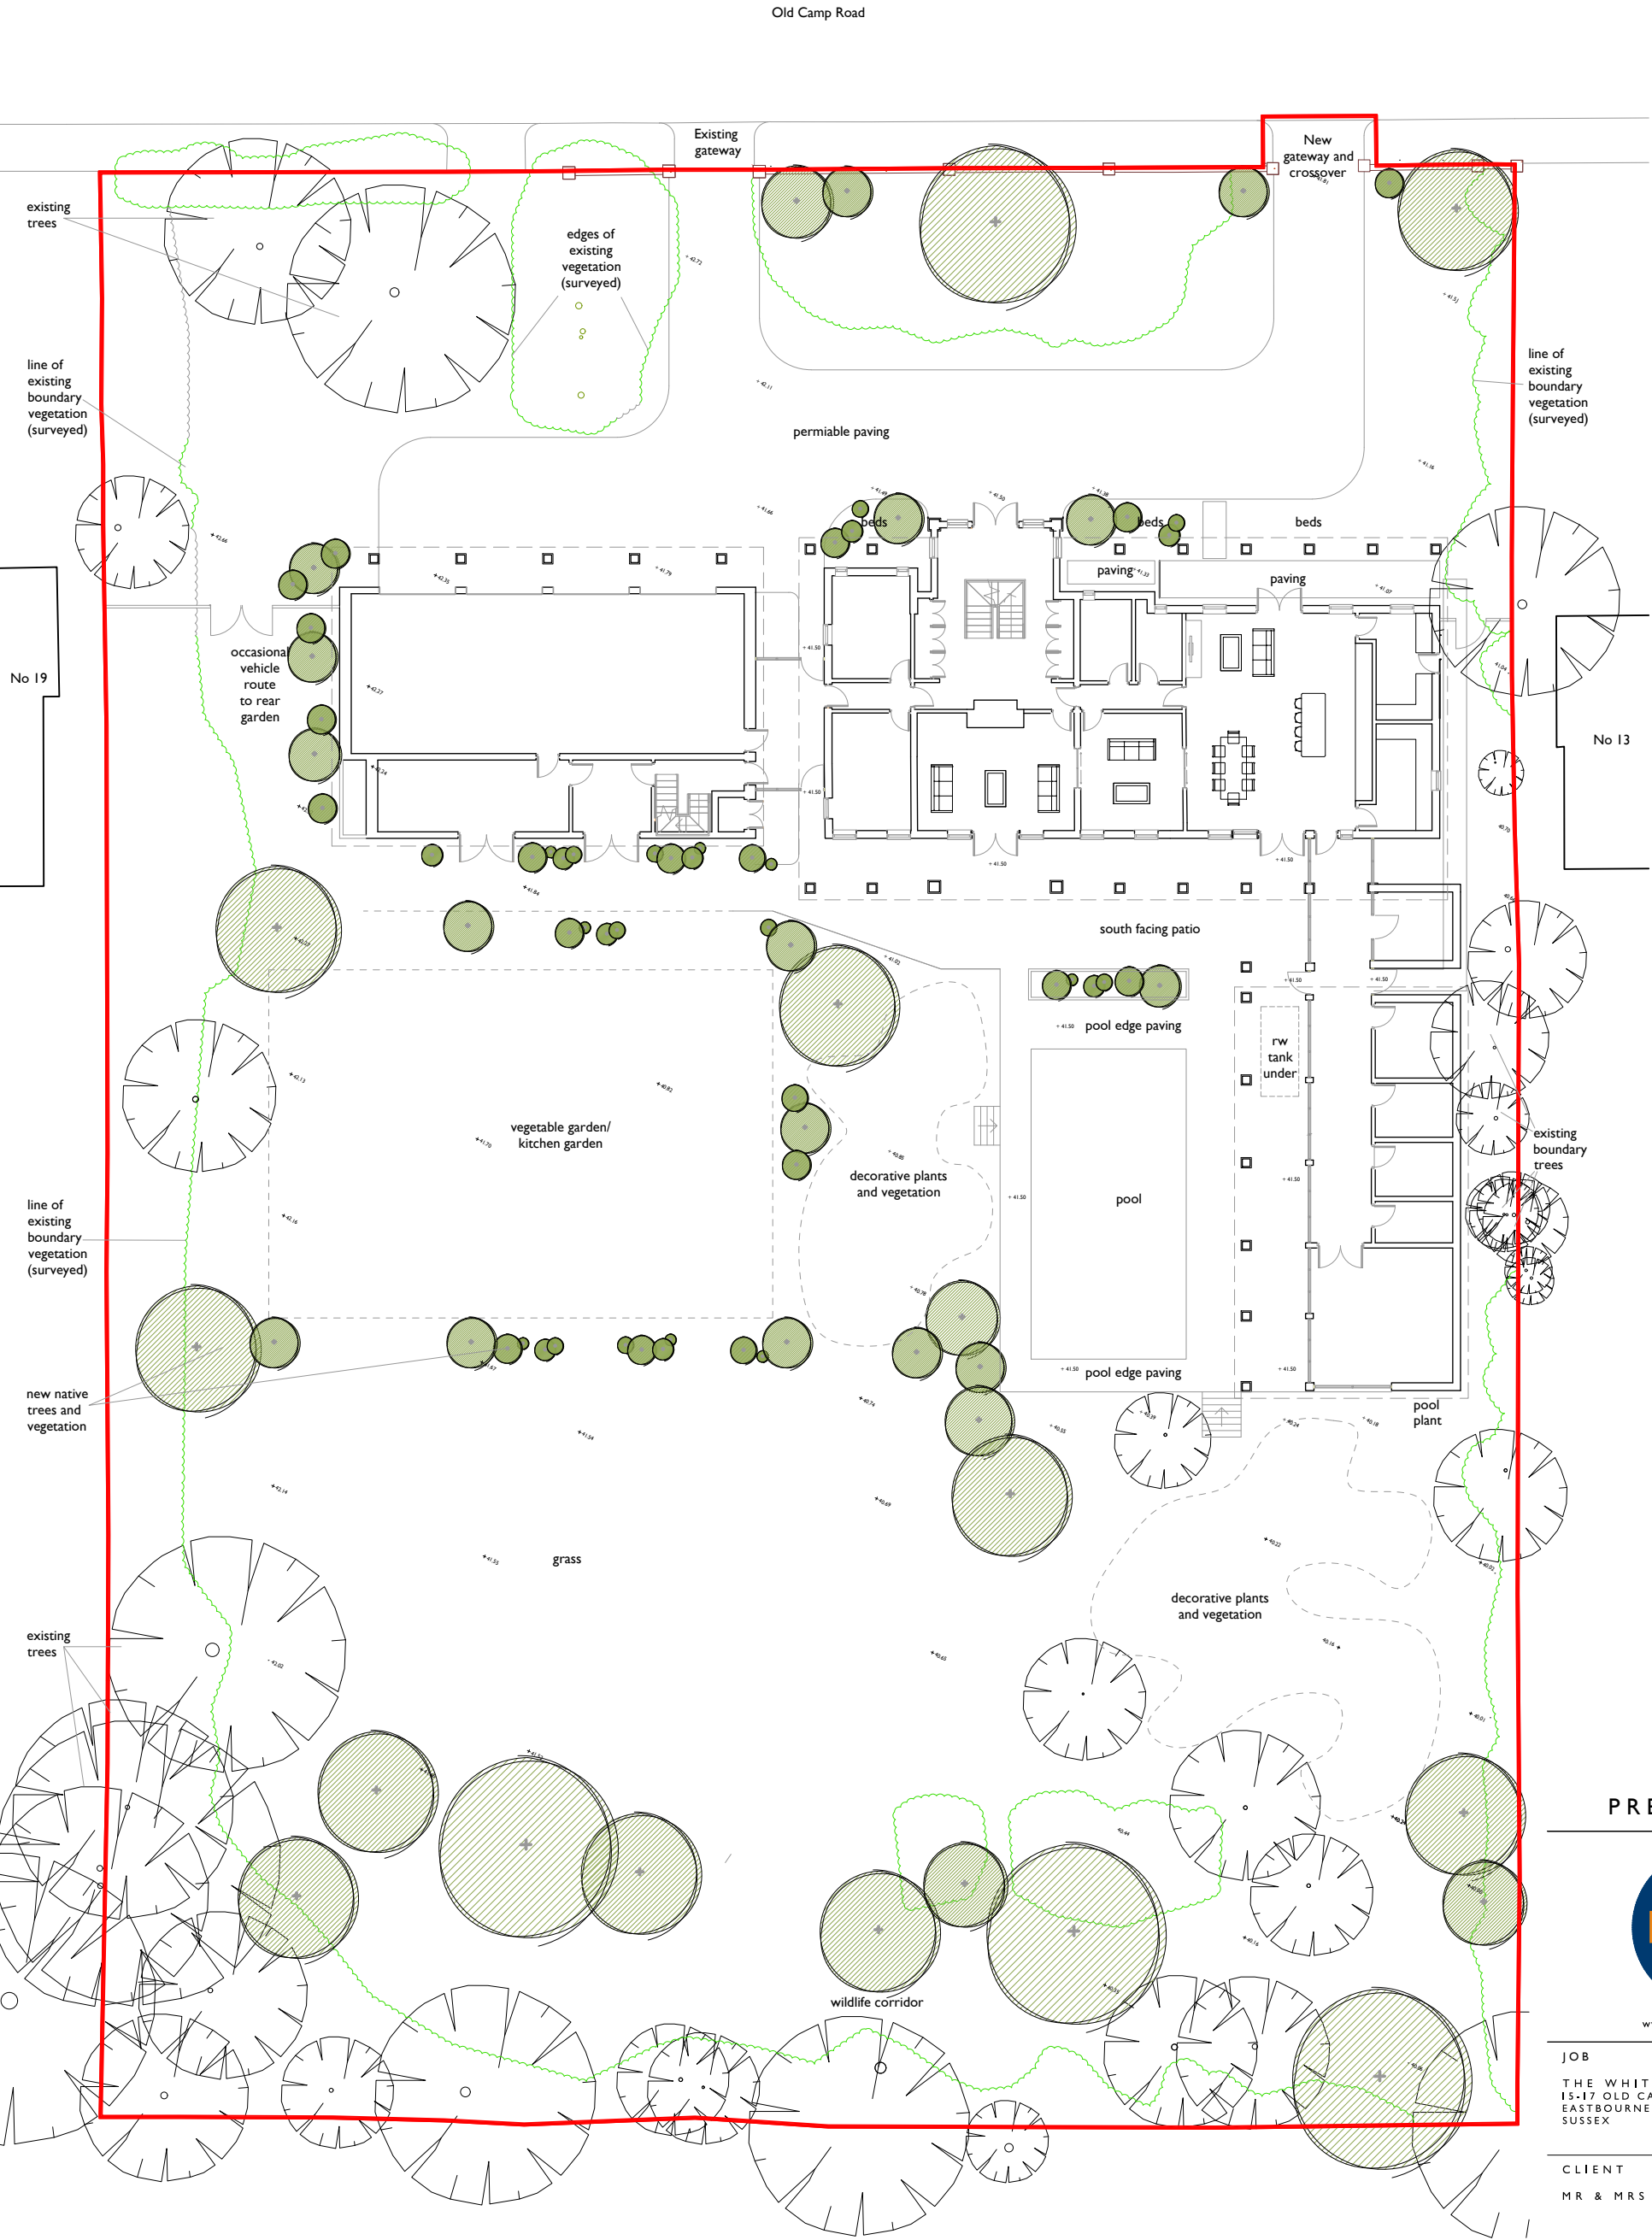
Old Camp Road

Existing gateway

New gateway and crossover

existing trees

edges of existing vegetation (surveyed)

line of existing boundary vegetation (surveyed)

line of existing boundary vegetation (surveyed)

permiable paving

beds

beds

beds

paving

paving

No 19

occasional vehicle route to rear garden

No 13

south facing patio

pool edge paving

rw tank under

vegetable garden/ kitchen garden

decorative plants and vegetation

pool

existing boundary trees

line of existing boundary vegetation (surveyed)

new native trees and vegetation

pool edge paving

pool plant

grass

decorative plants and vegetation

existing trees

PRE

wildlife corridor

JOB

THE WHIT
15-17 OLD CA
EASTBOURNE
SUSSEX

CLIENT

MR & MRS